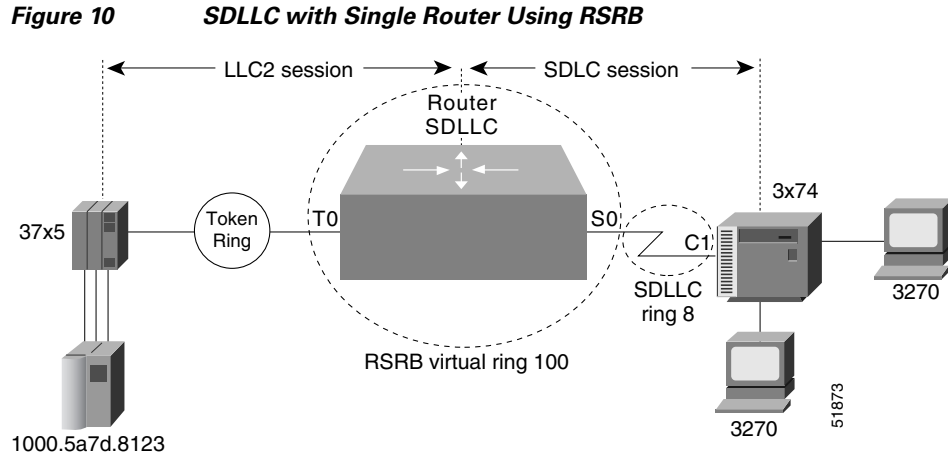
***Figure 10 SDLLC with Single Router Using RSRB***

LLC2 session

SDLC session

Router SDLLC

37x5

Token Ring

T0

S0

C1

3x74

3270

SDLLC ring 8

RSRB virtual ring 100

3270

51873

1000.5a7d.8123